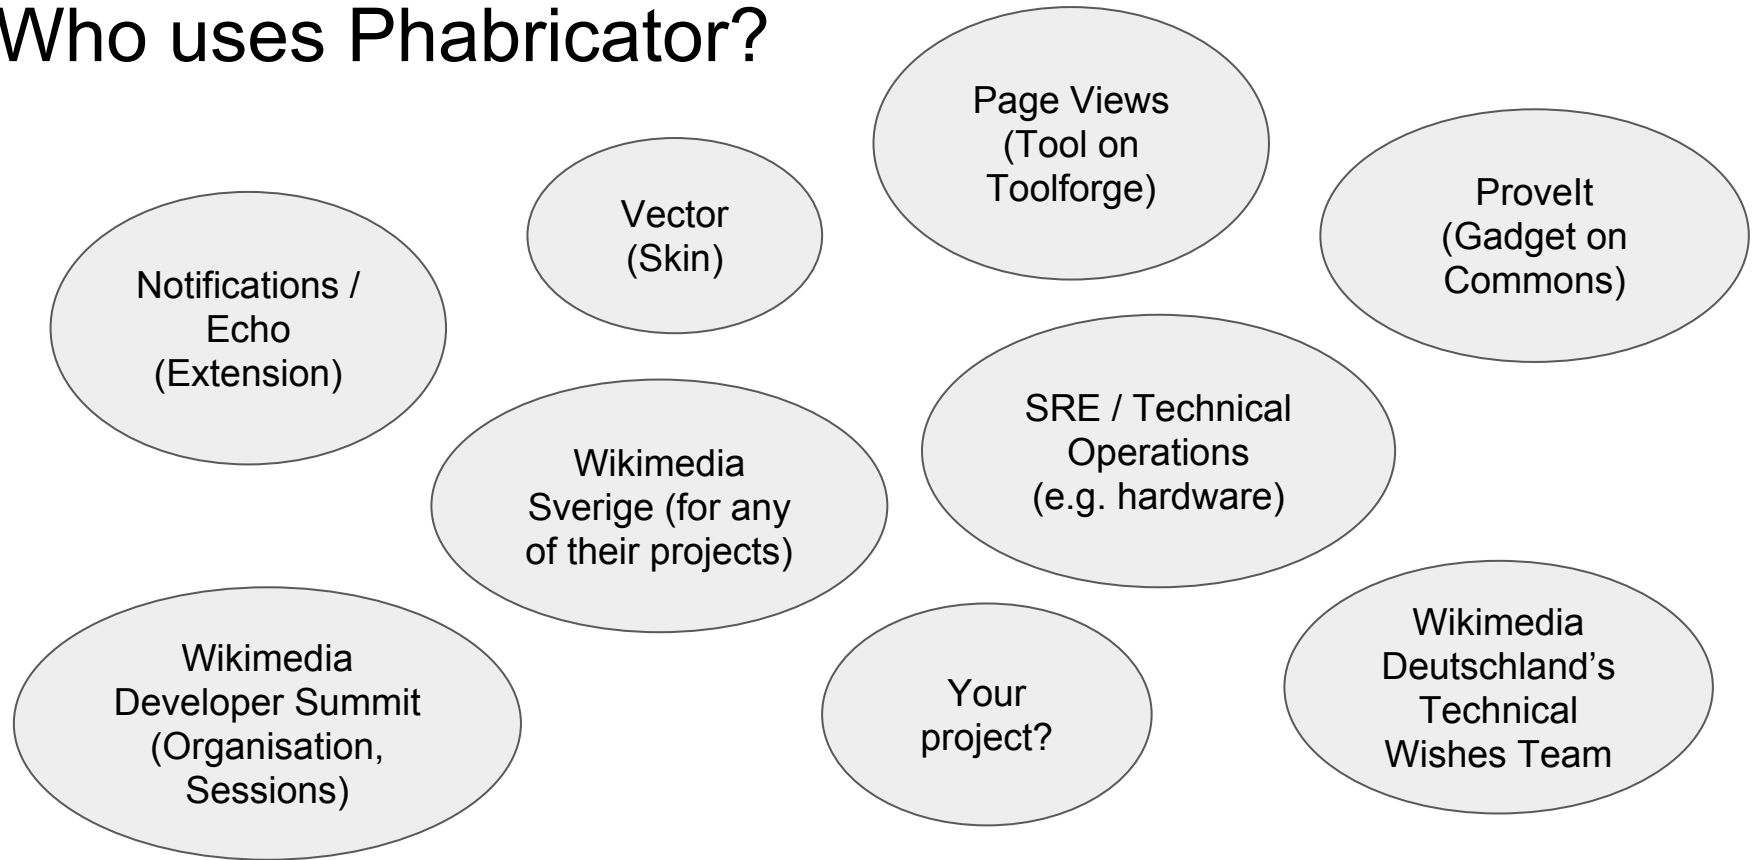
Who uses Phabricator?

Page Views (Tool on Toolforge)

Vector (Skin)

ProveIt (Gadget on Commons)

Notifications / Echo (Extension)

SRE / Technical Operations (e.g. hardware)

Wikimedia Sverige (for any of their projects)

Wikimedia Developer Summit (Organisation, Sessions)

Your project?

Wikimedia Deutschland's Technical Wishes Team